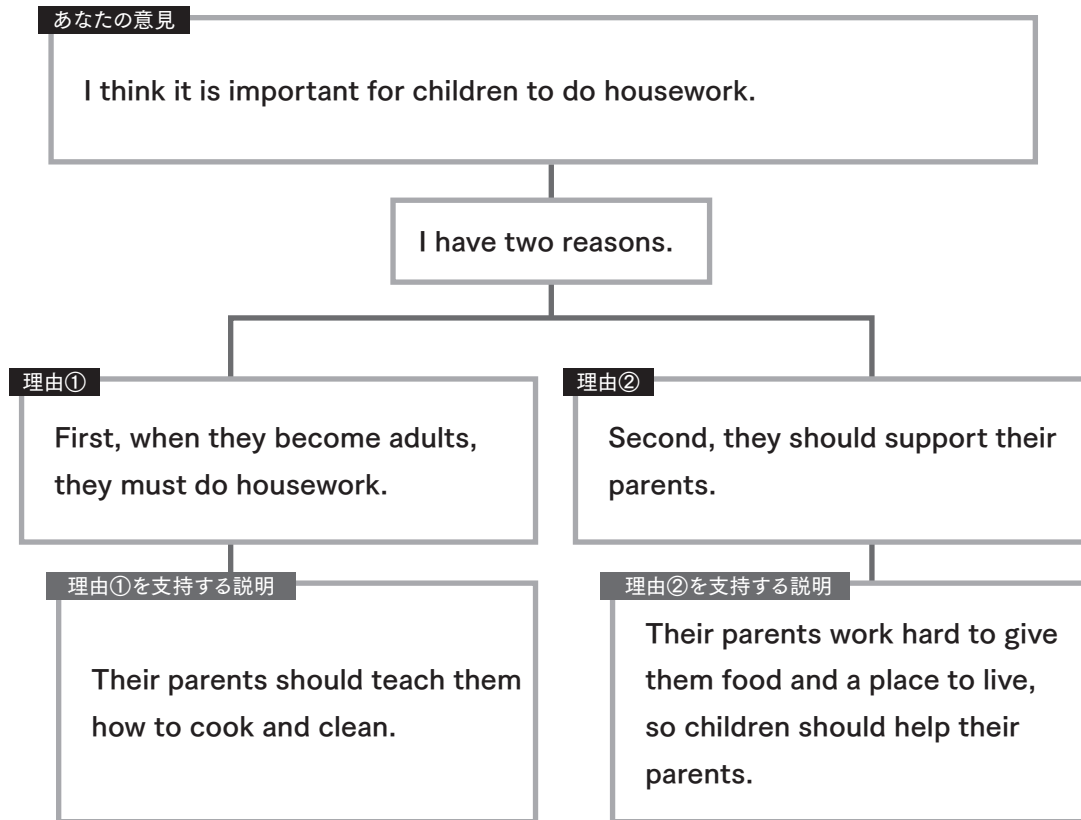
あなたの意見

I think it is important for children to do housework.

I have two reasons.

理由①

First, when they become adults, they must do housework.

理由①を支持する説明

Their parents should teach them how to cook and clean.

理由②

Second, they should support their parents.

理由②を支持する説明

Their parents work hard to give them food and a place to live, so children should help their parents.